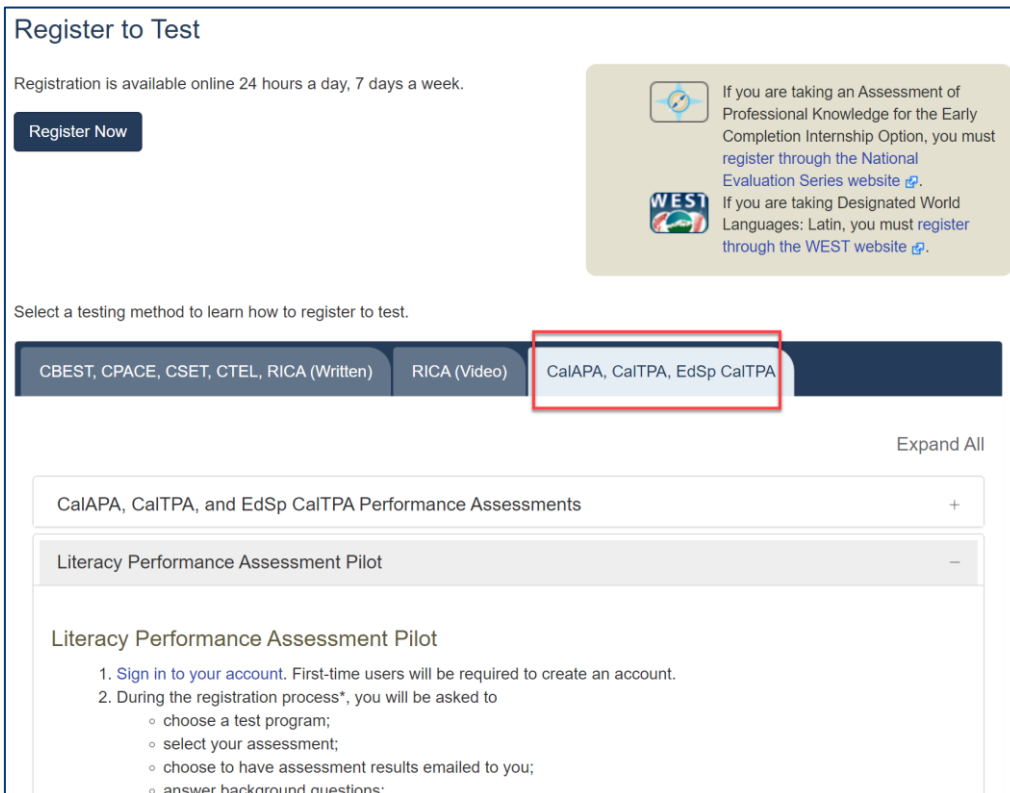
Register to Test

Registration is available online 24 hours a day, 7 days a week.

Register Now

If you are taking an Assessment of Professional Knowledge for the Early Completion Internship Option, you must register through the National Evaluation Series website.

WEST

If you are taking Designated World Languages: Latin, you must register through the WEST website.

Select a testing method to learn how to register to test.

CBEST, CPACE, CSET, CTEL, RICA (Written) | RICA (Video) | CalAPA, CalTPA, EdSp CalTPA

Expand All

CalAPA, CalTPA, and EdSp CalTPA Performance Assessments +

Literacy Performance Assessment Pilot −

Literacy Performance Assessment Pilot

1. Sign in to your account. First-time users will be required to create an account.
2. During the registration process*, you will be asked to
◦ choose a test program;
◦ select your assessment;
◦ choose to have assessment results emailed to you;
◦ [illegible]